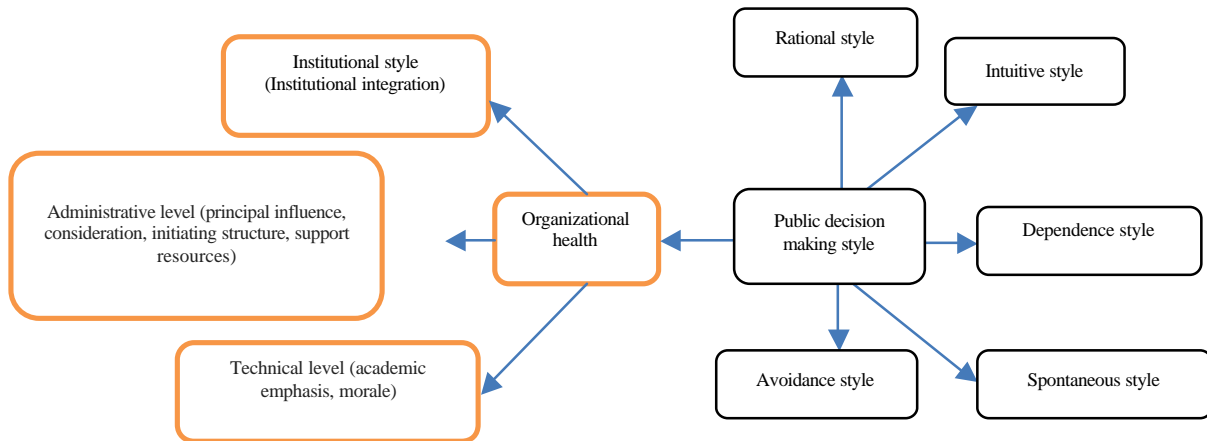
Institutional style (Institutional integration)

Administrative level (principal influence, consideration, initiating structure, support resources)

Technical level (academic emphasis, morale)

Organizational health

Public decision making style

Rational style

Intuitive style

Dependence style

Avoidance style

Spontaneous style